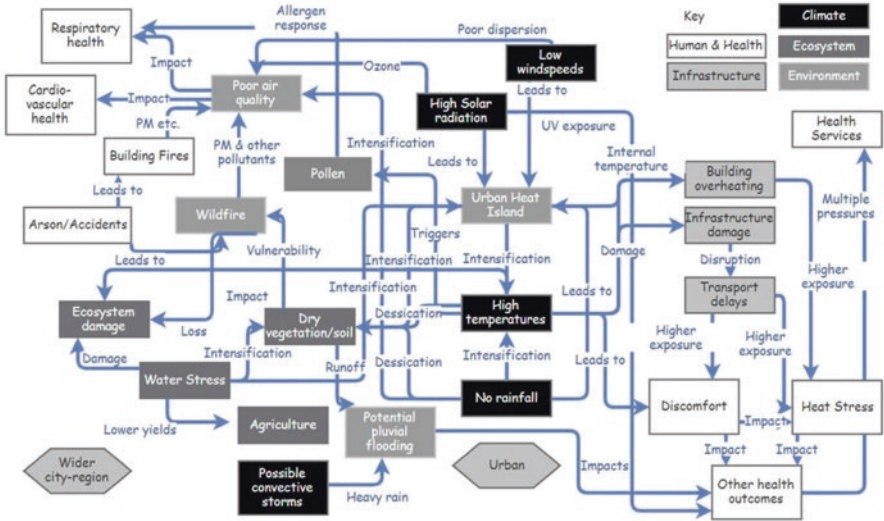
Key

| Human & Health | Infrastructure |
|---|---|
| Climate | Ecosystem |
| Environment | |

Respiratory health

Allergen response

Poor dispersion

Low windspeeds

Impact

Ozone

Cardio-vascular health

Impact etc.

Poor air quality

High Solar radiation

Leads to

PM etc.

UV exposure

Health Services

Building Fires

PM & other pollutants

Intensification

Leads to

Internal temperature

Building overheating

Leads to

Pollen

Urban Heat Island

Multiple pressures

Arson/Accidents

Wildfire

Triggers

Infrastructure damage

Vulnerability

Damage

Leads to

Intensification

Intensification

Disruption

Higher exposure

Intensification

Transport delays

Impact

Leads to

Ecosystem damage

Loss

Dry vegetation/soil

Dessication

High temperatures

Higher exposure

Higher exposure

Damage

Intensification

Runoff

Intensification

Leads to

Water Stress

Dessication

No rainfall

Discomfort

Impact

Heat Stress

Lower yields

Agriculture

Potential pluvial flooding

Impact

Impact

Wider city-region

Urban

Impacts

Possible convective storms

Heavy rain

Other health outcomes